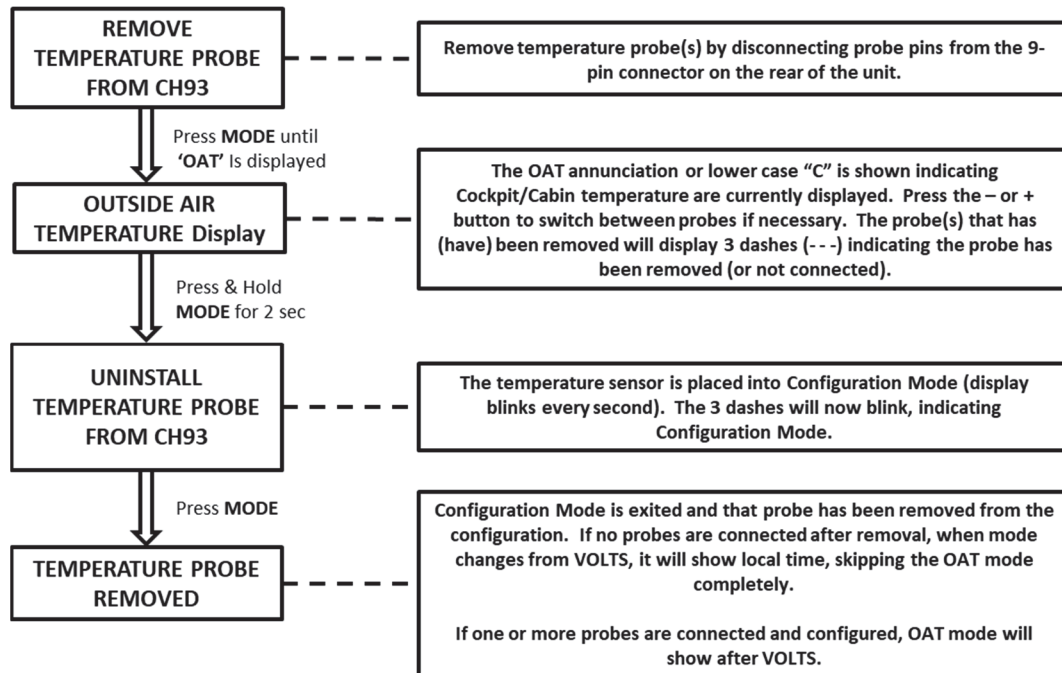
REMOVE TEMPERATURE PROBE FROM CH93

Remove temperature probe(s) by disconnecting probe pins from the 9-pin connector on the rear of the unit.

Press **MODE** until **'OAT'** Is displayed

OUTSIDE AIR TEMPERATURE Display

The OAT annunciation or lower case "C" is shown indicating Cockpit/Cabin temperature are currently displayed. Press the – or + button to switch between probes if necessary. The probe(s) that has (have) been removed will display 3 dashes (- - -) indicating the probe has been removed (or not connected).

Press & Hold **MODE** for 2 sec

UNINSTALL TEMPERATURE PROBE FROM CH93

The temperature sensor is placed into Configuration Mode (display blinks every second). The 3 dashes will now blink, indicating Configuration Mode.

Press **MODE**

TEMPERATURE PROBE REMOVED

Configuration Mode is exited and that probe has been removed from the configuration. If no probes are connected after removal, when mode changes from VOLTS, it will show local time, skipping the OAT mode completely.

If one or more probes are connected and configured, OAT mode will show after VOLTS.